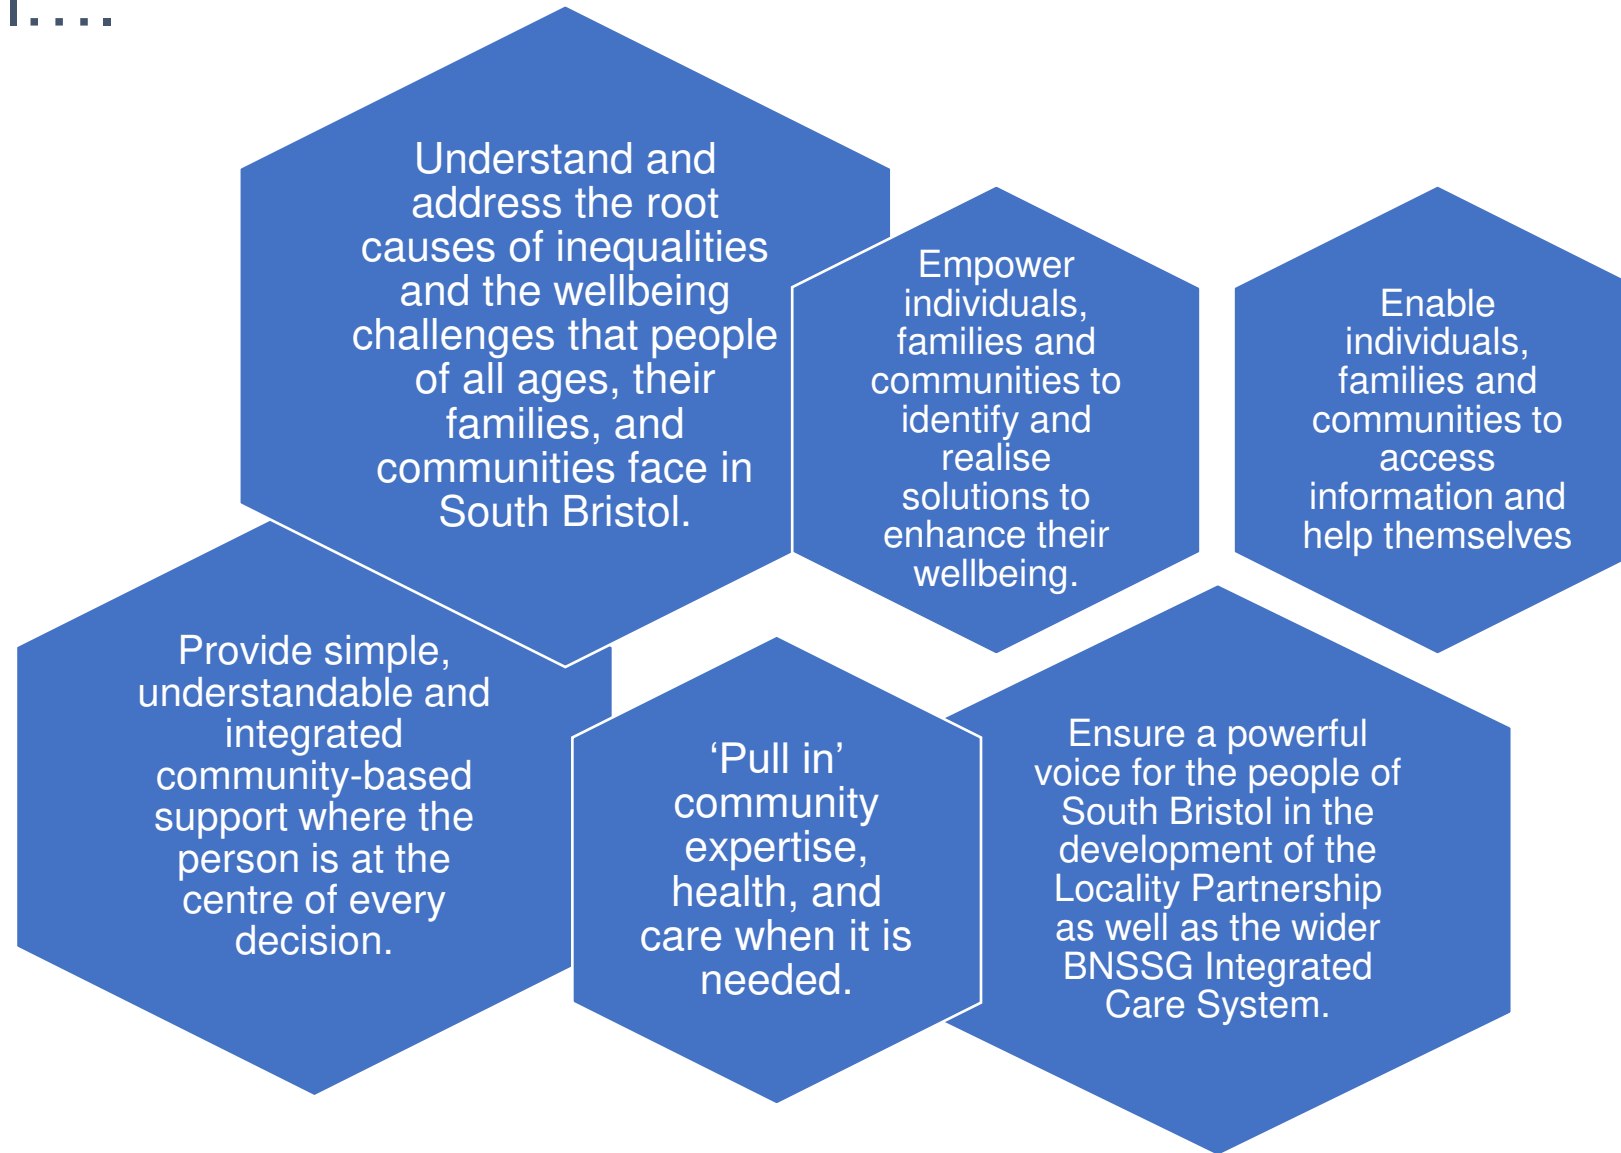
Understand and address the root causes of inequalities and the wellbeing challenges that people of all ages, their families, and communities face in South Bristol.

Empower individuals, families and communities to identify and realise solutions to enhance their wellbeing.

Enable individuals, families and communities to access information and help themselves

Provide simple, understandable and integrated community-based support where the person is at the centre of every decision.

‘Pull in’ community expertise, health, and care when it is needed.

Ensure a powerful voice for the people of South Bristol in the development of the Locality Partnership as well as the wider BNSSG Integrated Care System.